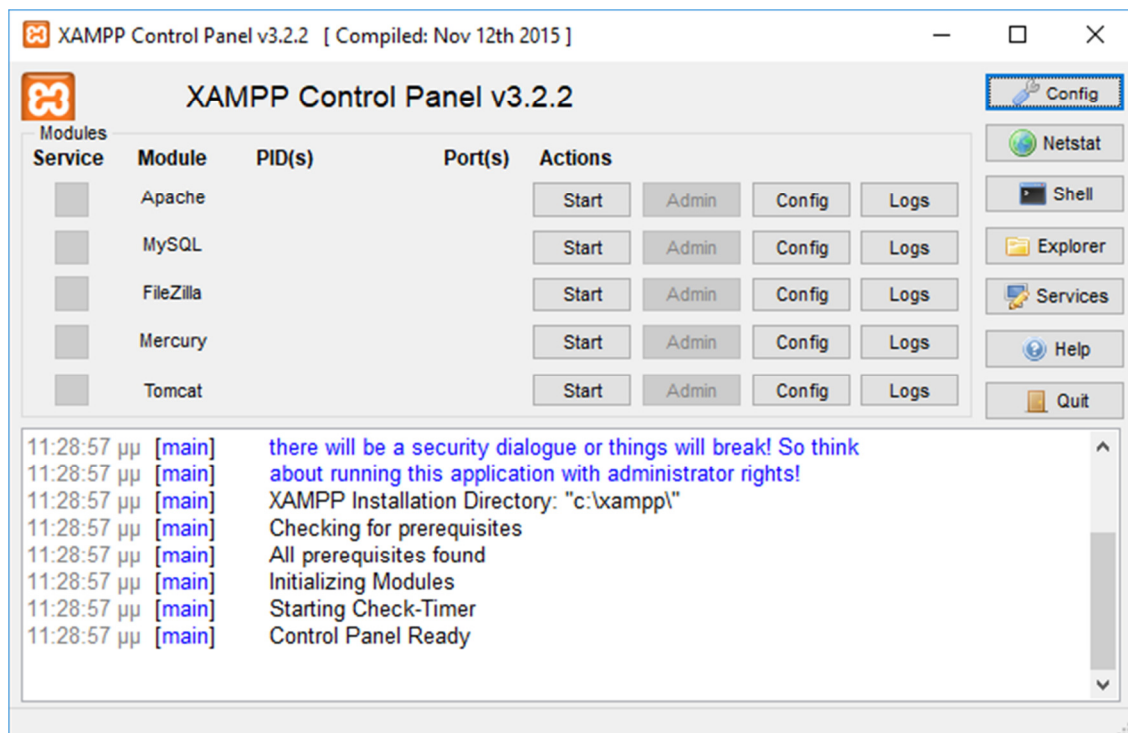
XAMPP Control Panel v3.2.2 [ Compiled: Nov 12th 2015 ]

XAMPP Control Panel v3.2.2

Config
Netstat
Shell
Explorer
Services
Help
Quit

Modules

| Service | Module | PID(s) | Port(s) | Actions | | | |
|---|---|---|---|---|---|---|---|
| | Apache | | | Start | Admin | Config | Logs |
| | MySQL | | | Start | Admin | Config | Logs |
| | FileZilla | | | Start | Admin | Config | Logs |
| | Mercury | | | Start | Admin | Config | Logs |
| | Tomcat | | | Start | Admin | Config | Logs |

11:28:57 μμ [main] there will be a security dialogue or things will break! So think
11:28:57 μμ [main] about running this application with administrator rights!
11:28:57 μμ [main] XAMPP Installation Directory: "c:\xampp\"
11:28:57 μμ [main] Checking for prerequisites
11:28:57 μμ [main] All prerequisites found
11:28:57 μμ [main] Initializing Modules
11:28:57 μμ [main] Starting Check-Timer
11:28:57 μμ [main] Control Panel Ready